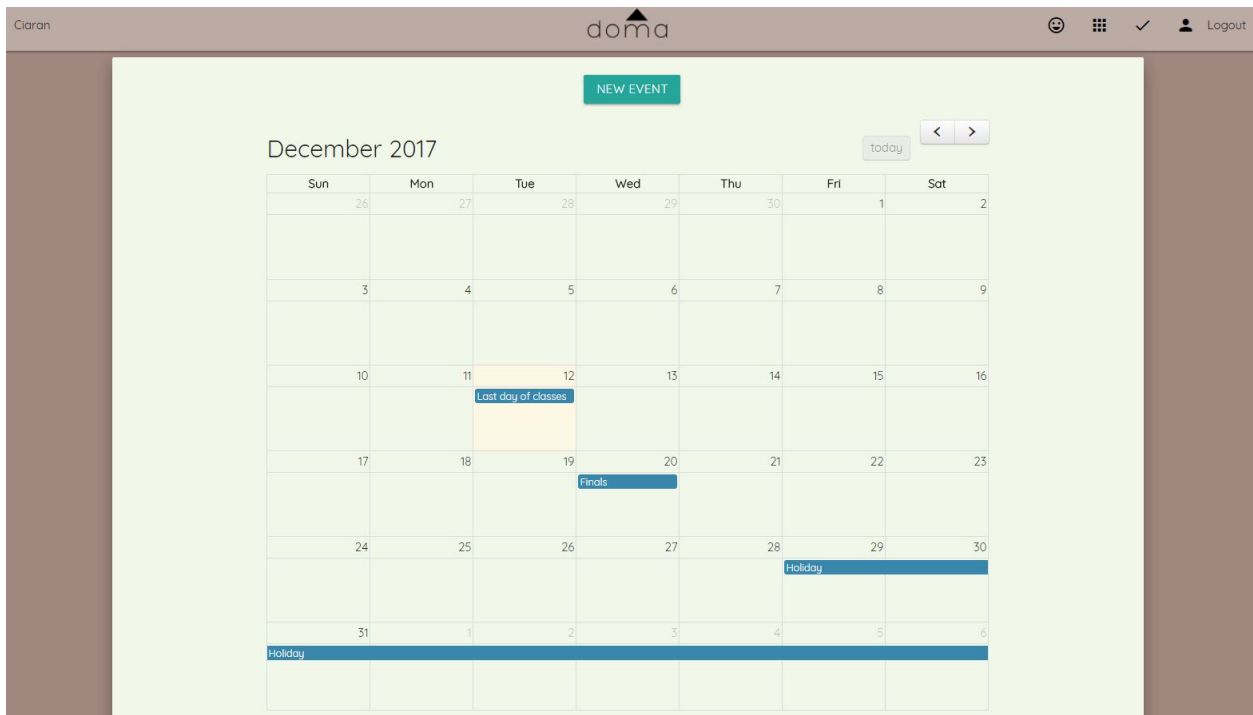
Ciaran

doma

Logout

NEW EVENT

December 2017

today

< >

| Sun | Mon | Tue | Wed | Thu | Fri | Sat |
|---|---|---|---|---|---|---|
| 26 | 27 | 28 | 29 | 30 | 1 | 2 |
| 3 | 4 | 5 | 6 | 7 | 8 | 9 |
| 10 | 11 | 12 Last day of classes | 13 | 14 | 15 | 16 |
| 17 | 18 | 19 | 20 Finals | 21 | 22 | 23 |
| 24 | 25 | 26 | 27 | 28 | 29 Holiday | 30 |
| 31 Holiday | 1 | 2 | 3 | 4 | 5 | 6 |